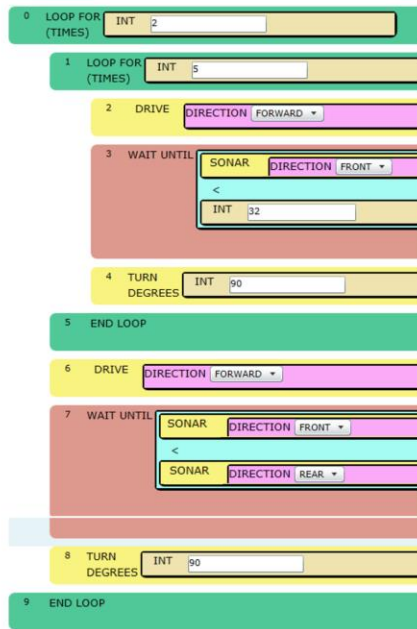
0 LOOP FOR (TIMES) INT 2

1 LOOP FOR (TIMES) INT 5

2 DRIVE DIRECTION FORWARD ▾

3 WAIT UNTIL SONAR DIRECTION FRONT ▾
<
INT 32

4 TURN DEGREES INT 90

5 END LOOP

6 DRIVE DIRECTION FORWARD ▾

7 WAIT UNTIL SONAR DIRECTION FRONT ▾
<
SONAR DIRECTION REAR ▾

8 TURN DEGREES INT 90

9 END LOOP